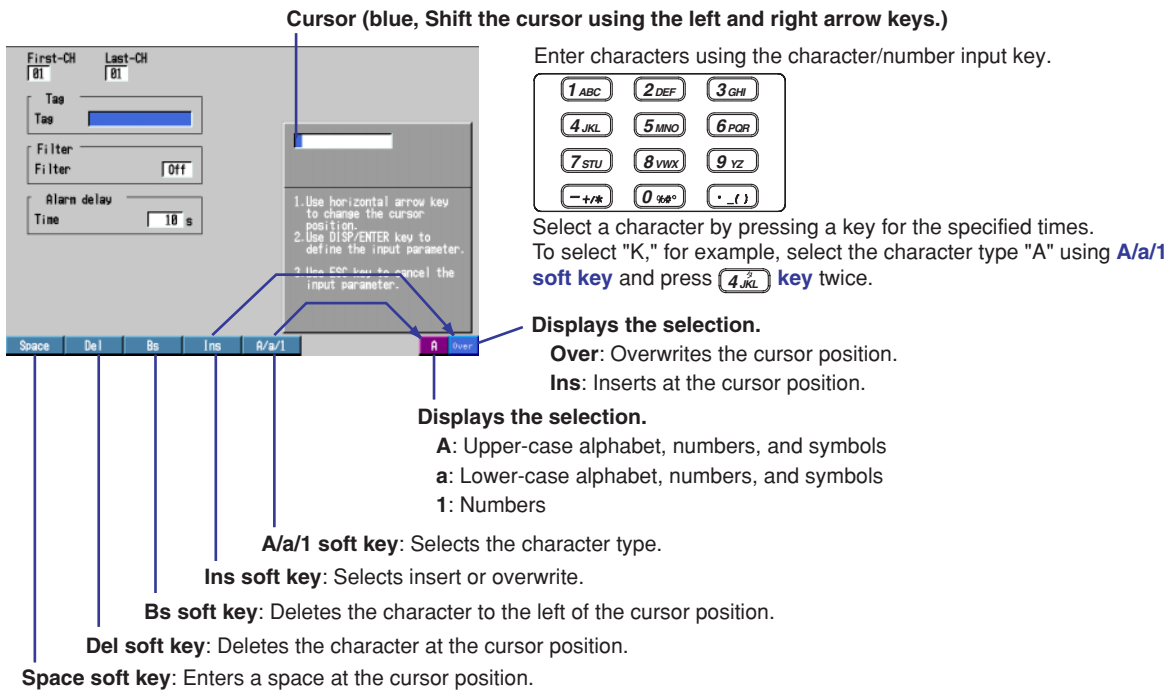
Cursor (blue, Shift the cursor using the left and right arrow keys.)

First-CH 01
Last-CH 01
Tag
Tag
Filter
Filter Off
Alarm delay
Time 10 s

1.Use horizontal arrow key to change the cursor position.
2.Use DISP/ENTER key to define the input parameter.
3.Use ESC key to cancel the input parameter.

Space | Del | Bs | Ins | A/a/1 | A | Over

Enter characters using the character/number input key.

1 ABC 2 DEF 3 GHI
4 JKL 5 MNO 6 PQR
7 STU 8 VWX 9 YZ
- +/* 0 %#@° . _( )

Select a character by pressing a key for the specified times.
To select "K," for example, select the character type "A" using A/a/1 soft key and press 4 JKL key twice.

Displays the selection.
Over: Overwrites the cursor position.
Ins: Inserts at the cursor position.

Displays the selection.
A: Upper-case alphabet, numbers, and symbols
a: Lower-case alphabet, numbers, and symbols
1: Numbers

A/a/1 soft key: Selects the character type.
Ins soft key: Selects insert or overwrite.
Bs soft key: Deletes the character to the left of the cursor position.
Del soft key: Deletes the character at the cursor position.
Space soft key: Enters a space at the cursor position.